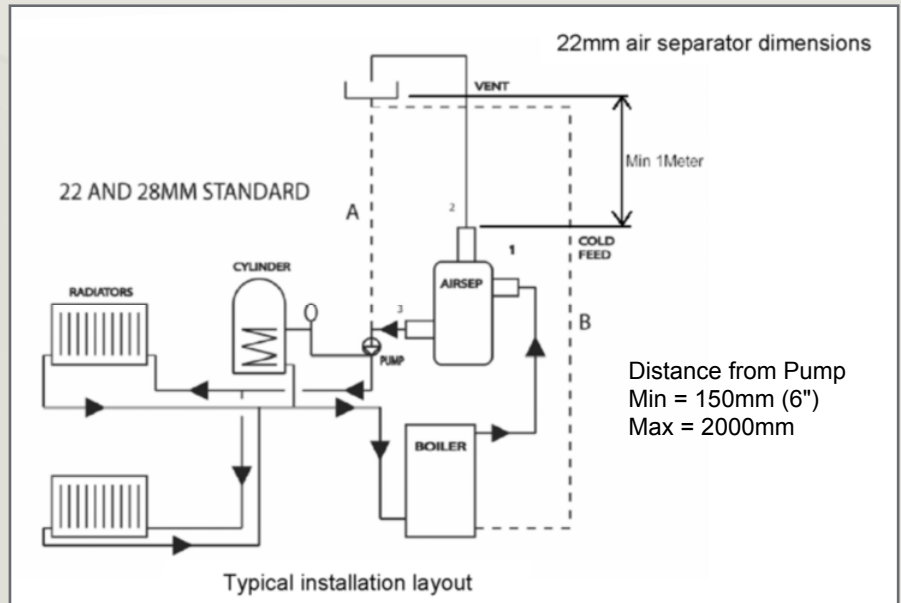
22mm air separator dimensions

VENT

Min 1Meter

22 AND 28MM STANDARD

A

2

COLD FEED

1

CYLINDER

RADIATORS

AIRSEP

3

B

PUMP

Distance from Pump
Min = 150mm (6")
Max = 2000mm

BOILER

Typical installation layout